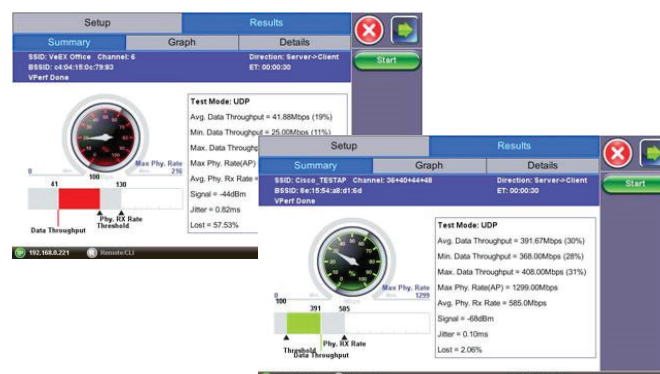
Setup
Results
Summary
Graph
Details
SSID: VeEX Office Channel: 6
BSSID: c4:04:15:0c:79:93
VPerf Done
Direction: Server->Client
ET: 00:00:30
Start
Test Mode: UDP
Avg. Data Throughput = 41.88Mbps (19%)
Min. Data Throughput = 25.00Mbps (11%)
Max. Data Throughpu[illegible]
Max Phy. Rate(AP) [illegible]
Avg. Phy. Rx Rate = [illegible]
Signal = -44dBm
Jitter = 0.82ms
Lost = 57.53%
0
100
Max Phy. Rate
216
41
130
Data Throughput
Phy. RX Rate
Threshold
192.168.0.221
Remote:CLI

Setup
Results
Summary
Graph
Details
SSID: Cisco_TESTAP Channel: 36+40+44+48
BSSID: 8e:15:54:a8:d1:6d
VPerf Done
Direction: Server->Client
ET: 00:00:30
Start
Test Mode: UDP
Avg. Data Throughput = 391.67Mbps (30%)
Min. Data Throughput = 368.00Mbps (28%)
Max. Data Throughput = 408.00Mbps (31%)
Max Phy. Rate(AP) = 1299.00Mbps
Avg. Phy. Rx Rate = 585.0Mbps
Signal = -68dBm
Jitter = 0.10ms
Lost = 2.06%
100
Max Phy. Rate
1299
391
585
Threshold
Data Throughput
Phy. RX Rate